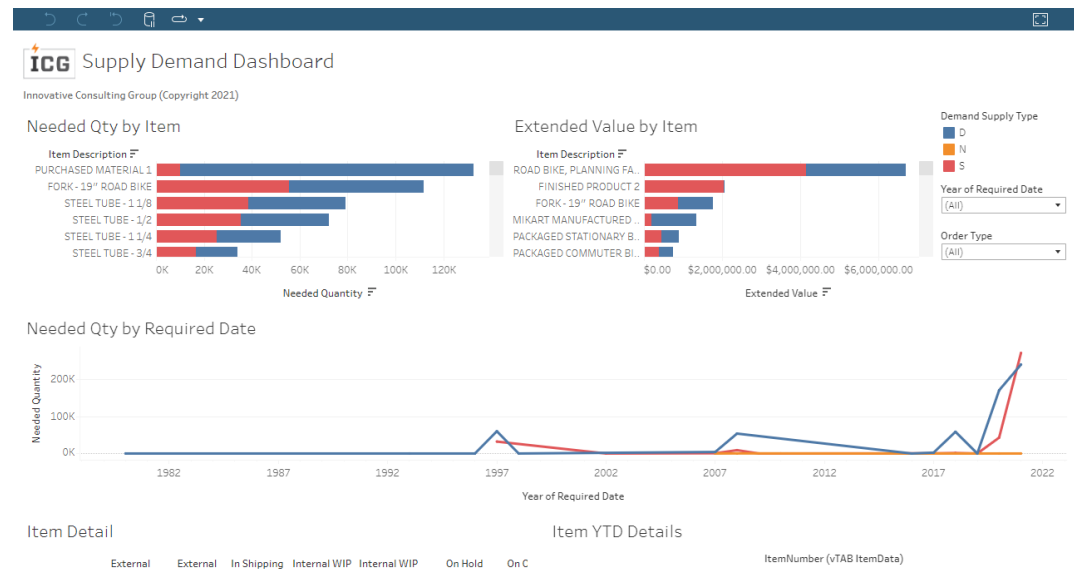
ICG Supply Demand Dashboard

Innovative Consulting Group (Copyright 2021)

Needed Qty by Item

Item Description

PURCHASED MATERIAL 1
FORK - 19" ROAD BIKE
STEEL TUBE - 1 1/8
STEEL TUBE - 1/2
STEEL TUBE - 1 1/4
STEEL TUBE - 3/4

0K 20K 40K 60K 80K 100K 120K

Needed Quantity

Extended Value by Item

Item Description

ROAD BIKE, PLANNING FA..
FINISHED PRODUCT 2
FORK - 19" ROAD BIKE
MIKART MANUFACTURED ..
PACKAGED STATIONARY B..
PACKAGED COMMUTER BI..

$0.00 $2,000,000.00 $4,000,000.00 $6,000,000.00

Extended Value

Demand Supply Type
D
N
S

Year of Required Date
(All)

Order Type
(All)

Needed Qty by Required Date

Needed Quantity

200K
100K
0K

1982 1987 1992 1997 2002 2007 2012 2017 2022

Year of Required Date

Item Detail

External External In Shipping Internal WIP Internal WIP On Hold On C

Item YTD Details

ItemNumber (vTAB ItemData)